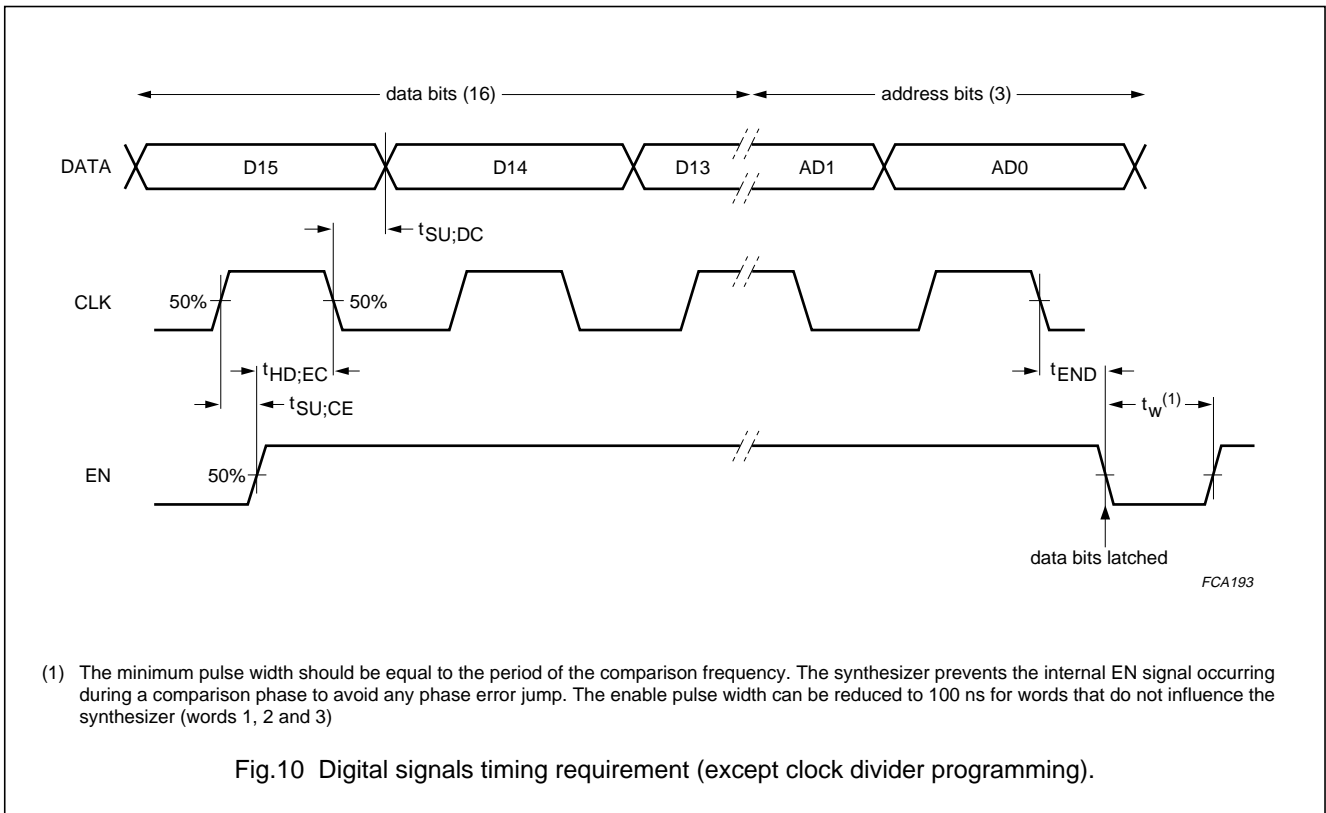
data bits (16)

address bits (3)

DATA

D15

D14

D13

AD1

AD0

$t_{SU;DC}$

CLK

50%

50%

$t_{HD;EC}$

$t_{SU;CE}$

$t_{END}$

$t_{w}^{(1)}$

EN

50%

data bits latched

FCA193

(1) The minimum pulse width should be equal to the period of the comparison frequency. The synthesizer prevents the internal EN signal occurring during a comparison phase to avoid any phase error jump. The enable pulse width can be reduced to 100 ns for words that do not influence the synthesizer (words 1, 2 and 3)

Fig.10 Digital signals timing requirement (except clock divider programming).